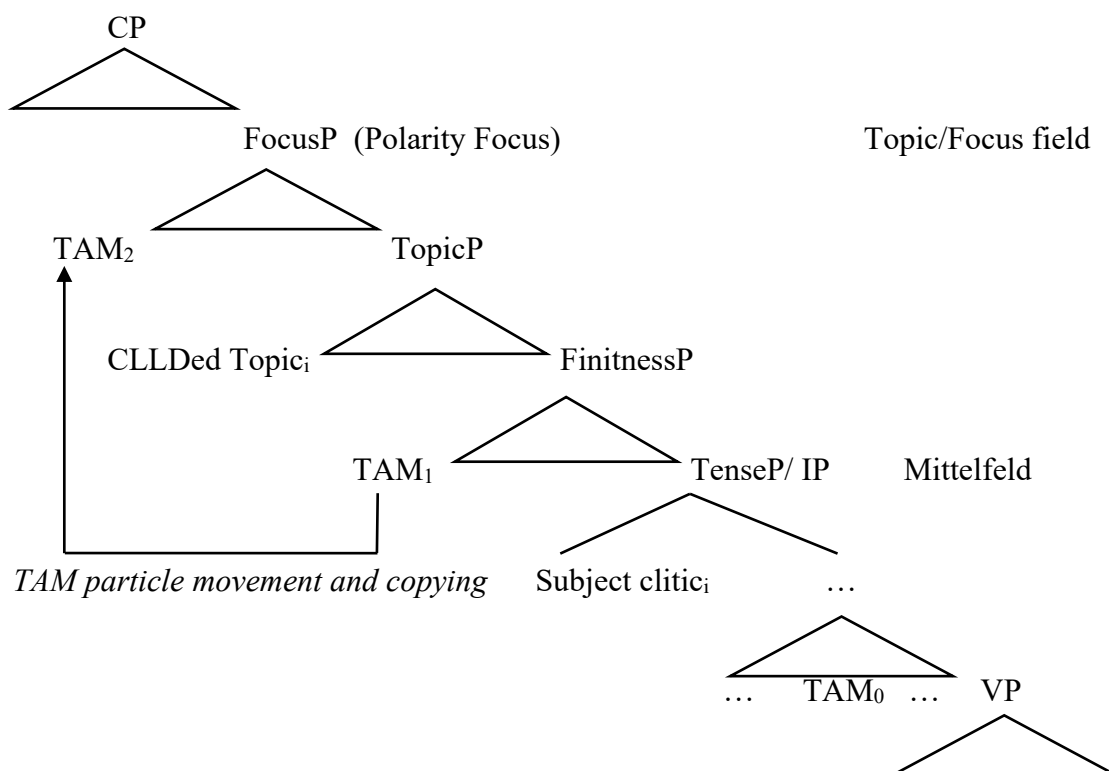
CP

FocusP (Polarity Focus)

Topic/Focus field

TAM$_2$

TopicP

CLLDed Topic$_i$

FinitnessP

TAM$_1$

TenseP/ IP

Mittelfeld

*TAM particle movement and copying*

Subject clitic$_i$

…

… TAM$_0$ …

VP